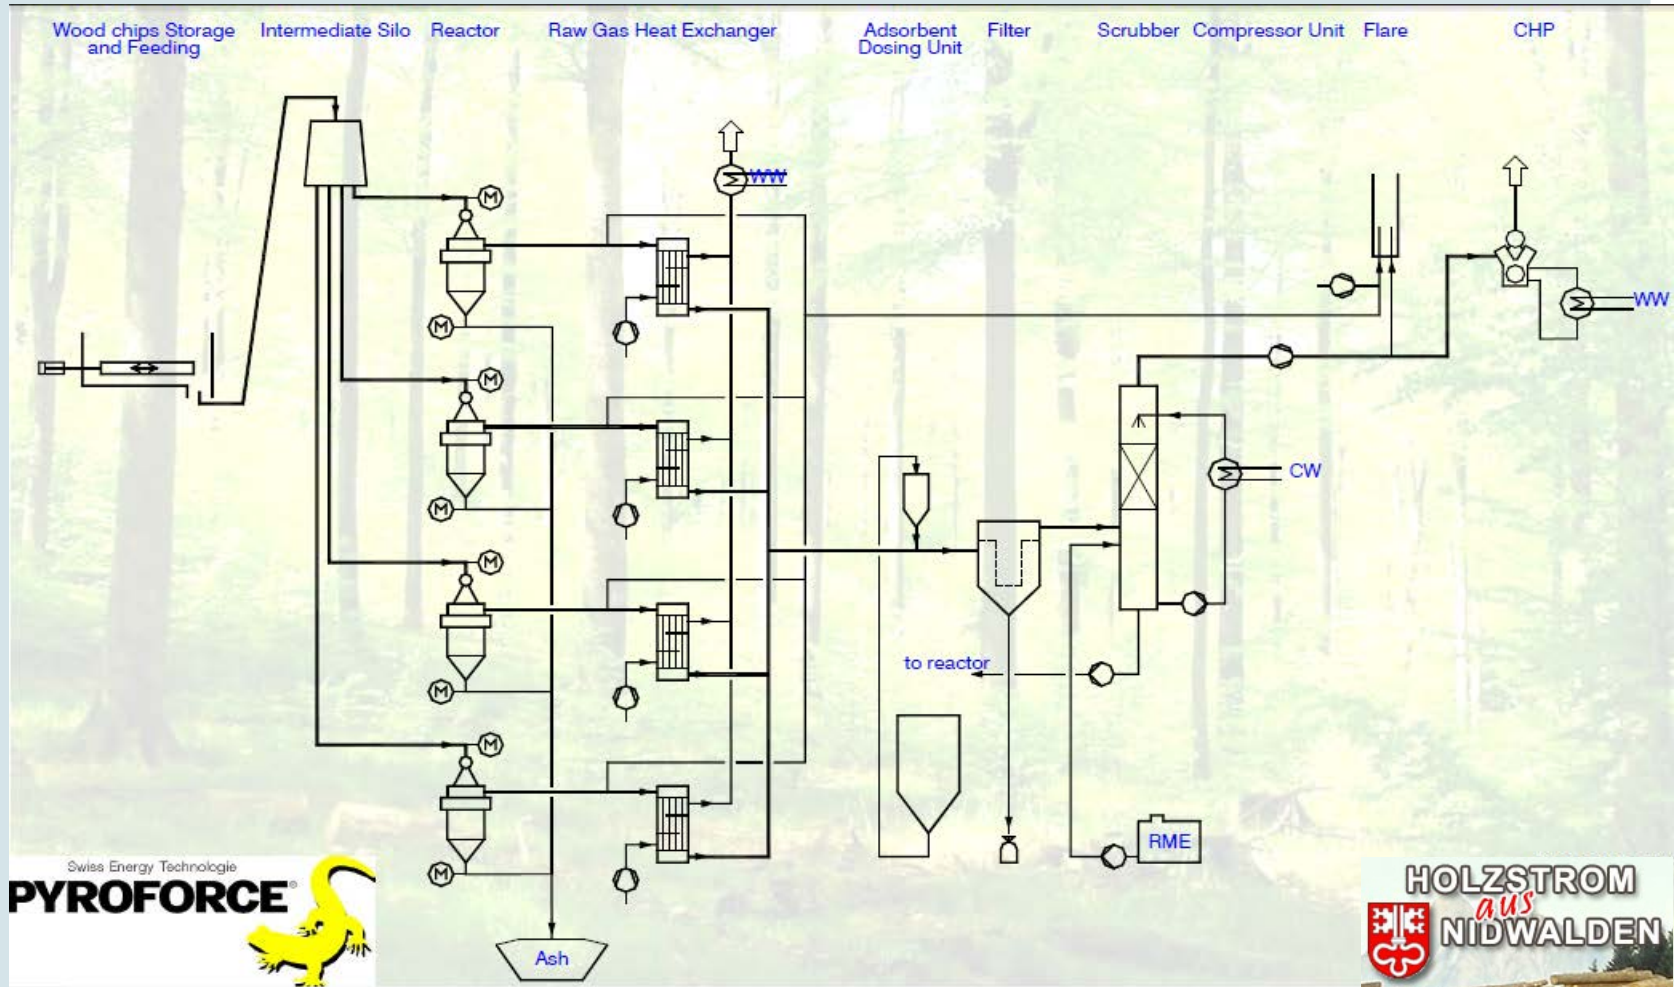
Wood chips Storage and Feeding

Intermediate Silo

Reactor

Raw Gas Heat Exchanger

Adsorbent Dosing Unit

Filter

Scrubber

Compressor Unit

Flare

CHP

M
M
M
M
M
M
M
M

WW

WW

CW

to reactor

RME

Ash

Swiss Energy Technologie
PYROFORCE®

HOLZSTROM
aus
NIDWALDEN